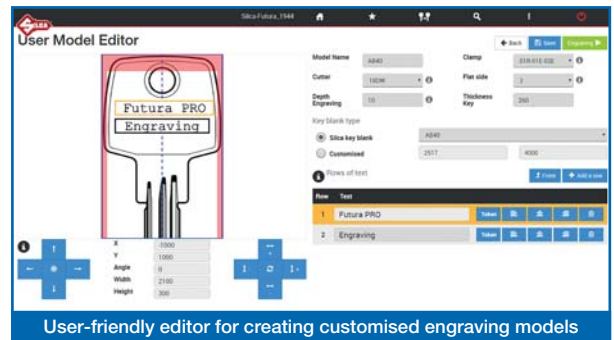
SILCA

Silca-Futura_1944

User Model Editor

← Back

Save

Engraving ▶

Futura PRO

Engraving

Model Name AB40

Clamp 01R-01E-03E

Cutter 160M

Flat side 2

Depth Engraving 10

Thickness Key 260

Key blank type

Silca key blank AB40

Customised 2517 4000

Rows of text

Font

+ Add a row

| Row | Text |
|---|---|
| 1 | Futura PRO |
| 2 | Engraving |

Token

Token

X -1000

Y 1000

Angle 0

Width 2100

Height 300

User-friendly editor for creating customised engraving models